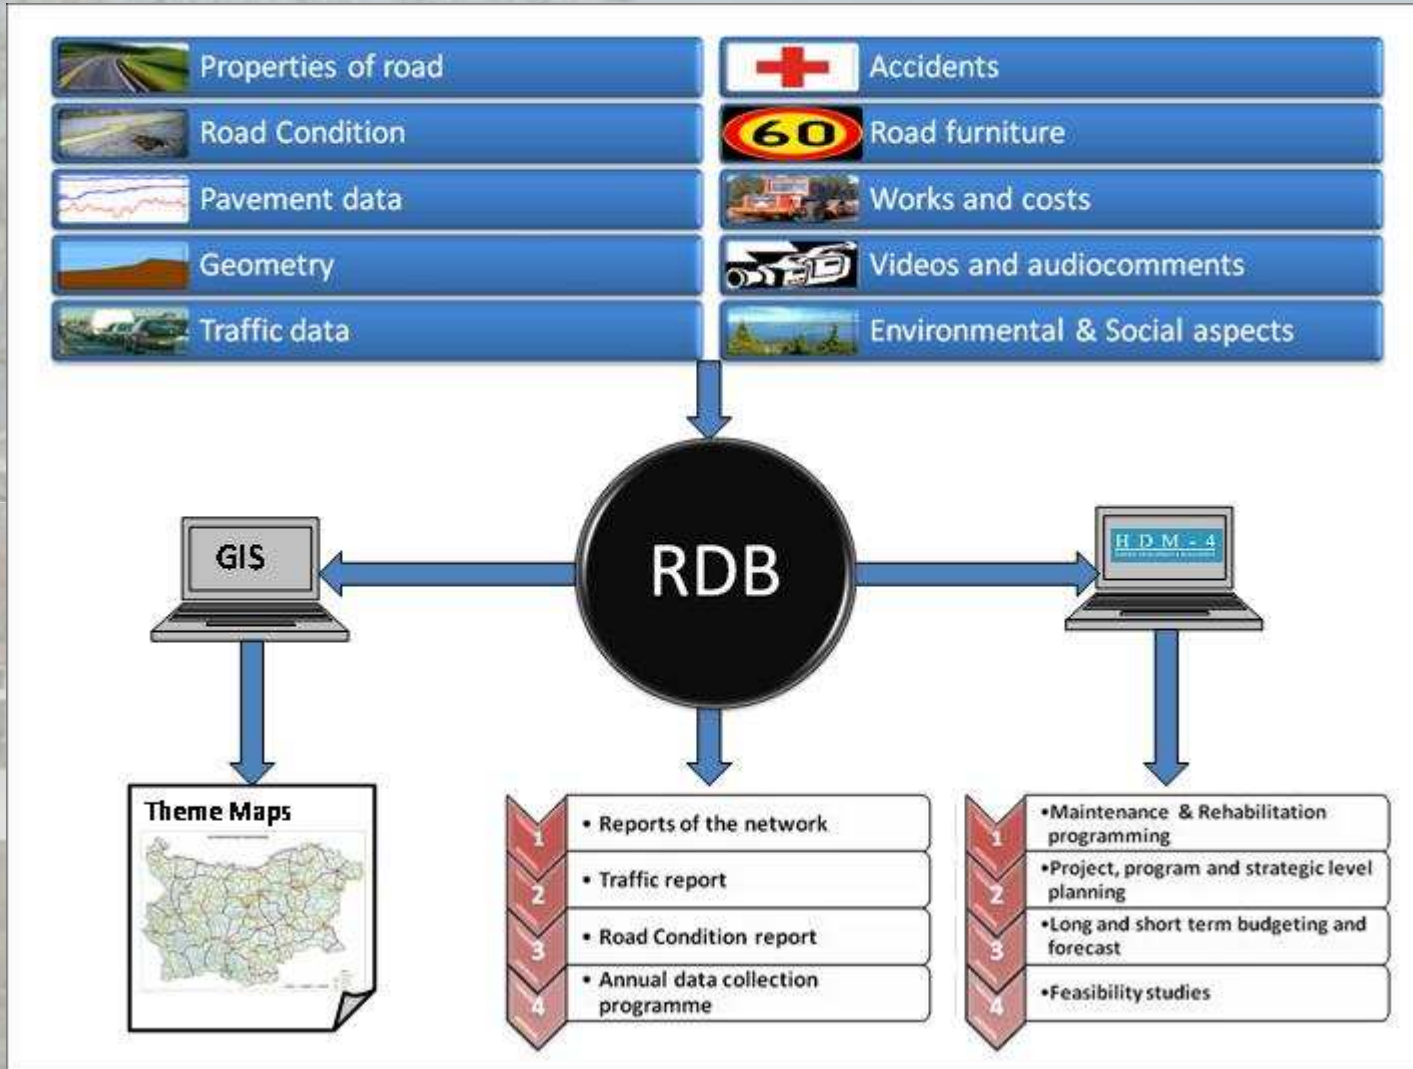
Properties of road
Road Condition
Pavement data
Geometry
Traffic data

Accidents
60
Road furniture
Works and costs
Videos and audiocomments
Environmental & Social aspects

RDB

GIS

HDM-4
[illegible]

Theme Maps

1 • Reports of the network
2 • Traffic report
3 • Road Condition report
4 • Annual data collection programme

1 •Maintenance & Rehabilitation programming
2 •Project, program and strategic level planning
3 •Long and short term budgeting and forecast
4 •Feasibility studies